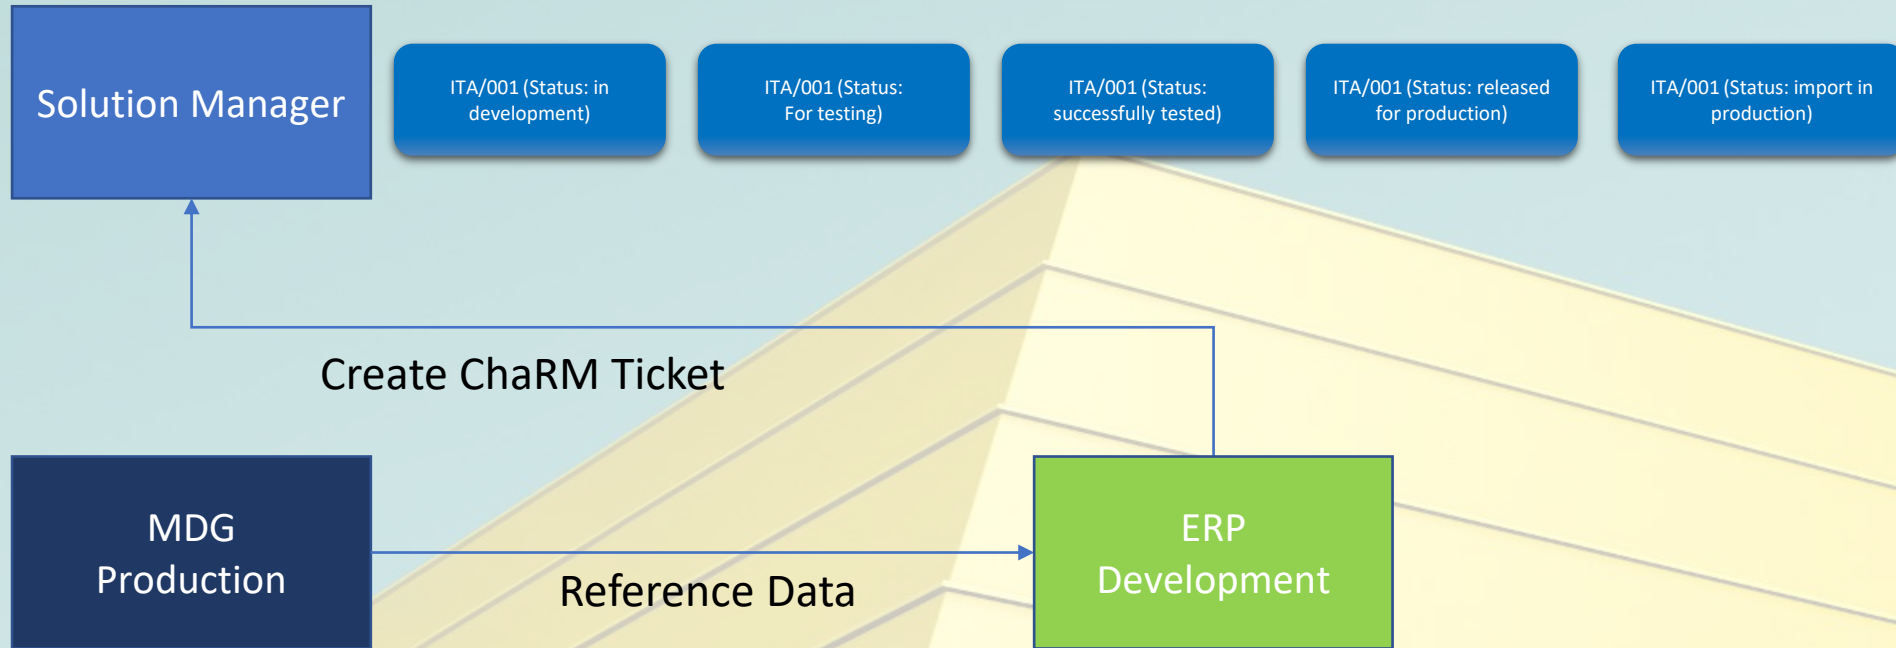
Solution Manager

ITA/001 (Status: in development)

ITA/001 (Status: For testing)

ITA/001 (Status: successfully tested)

ITA/001 (Status: released for production)

ITA/001 (Status: import in production)

Create ChaRM Ticket

MDG Production

Reference Data

ERP Development